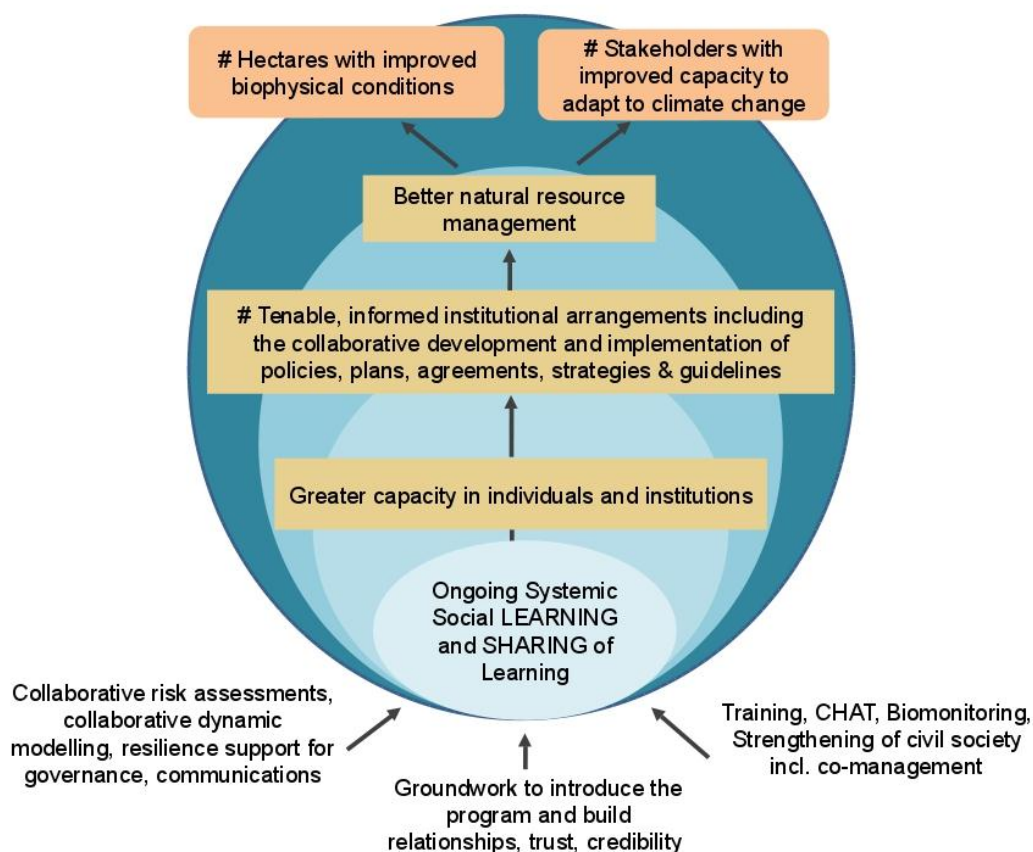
# Hectares with improved biophysical conditions

# Stakeholders with improved capacity to adapt to climate change

Better natural resource management

# Tenable, informed institutional arrangements including the collaborative development and implementation of policies, plans, agreements, strategies & guidelines

Greater capacity in individuals and institutions

Ongoing Systemic Social LEARNING and SHARING of Learning

Collaborative risk assessments, collaborative dynamic modelling, resilience support for governance, communications

Groundwork to introduce the program and build relationships, trust, credibility

Training, CHAT, Biomonitoring, Strengthening of civil society incl. co-management